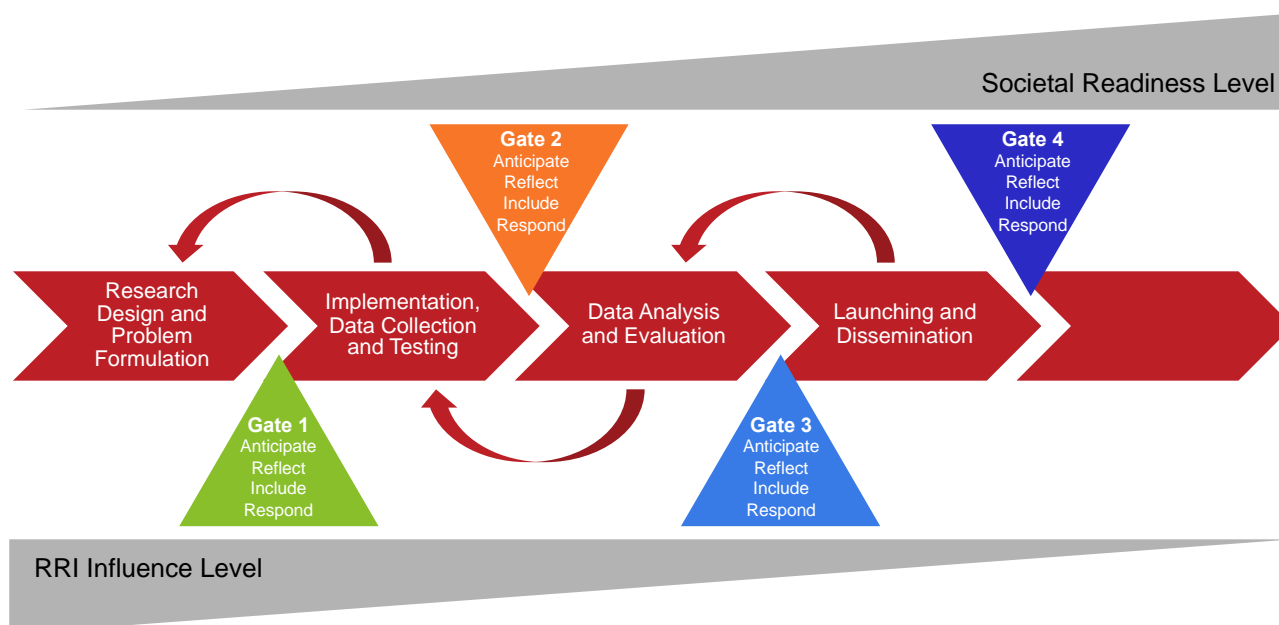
Societal Readiness Level

Gate 2
Anticipate
Reflect
Include
Respond

Gate 4
Anticipate
Reflect
Include
Respond

Research Design and Problem Formulation

Implementation, Data Collection and Testing

Data Analysis and Evaluation

Launching and Dissemination

Gate 1
Anticipate
Reflect
Include
Respond

Gate 3
Anticipate
Reflect
Include
Respond

RRI Influence Level